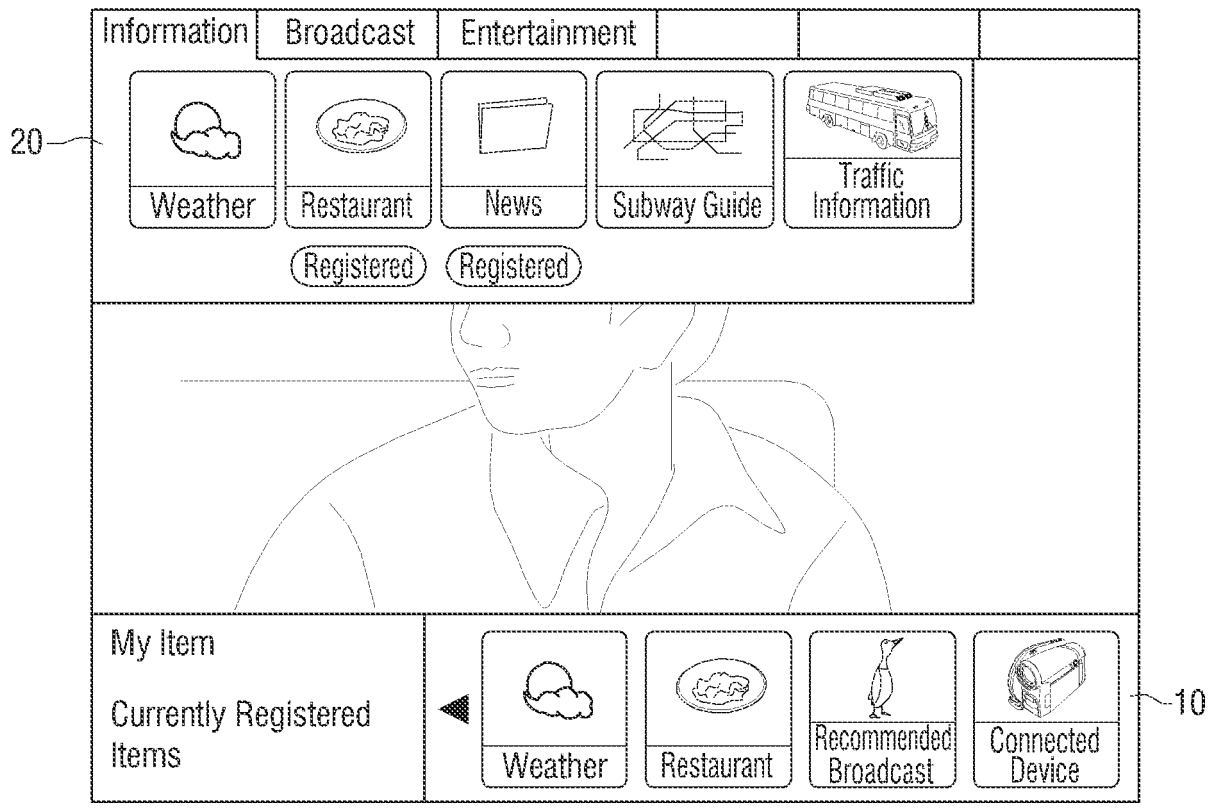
Information | Broadcast | Entertainment

20

Weather
Restaurant
News
Subway Guide
Traffic Information

Registered
Registered

My Item

Currently Registered Items

Weather
Restaurant
Recommended Broadcast
Connected Device

10